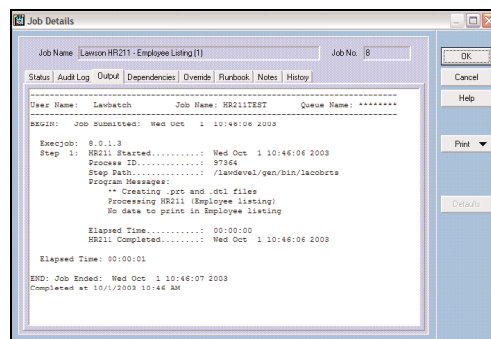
Job Details

Job Name Lawson HR211 - Employee Listing (1)
Job No. 8

Status Audit Log Output Dependencies Override Runbook Notes History

OK
Cancel
Help
Print
Defaults

User Name: Lawbatch Job Name: HR211TEST Queue Name: ********

BEGIN: Job Submitted: Wed Oct 1 10:46:06 2003

Execjob: 8.0.1.3
Step 1: HR211 Started..........: Wed Oct 1 10:46:06 2003
Process ID..............: 97364
Step Path...............: /lawdevel/gen/bin/lacobrts
Program Messages:
** Creating .prt and .dtl files
Processing HR211 (Employee listing)
No data to print in Employee listing

Elapsed Time...........: 00:00:00
HR211 Completed........: Wed Oct 1 10:46:06 2003

Elapsed Time: 00:00:01

END: Job Ended: Wed Oct 1 10:46:07 2003
Completed at 10/1/2003 10:46 AM